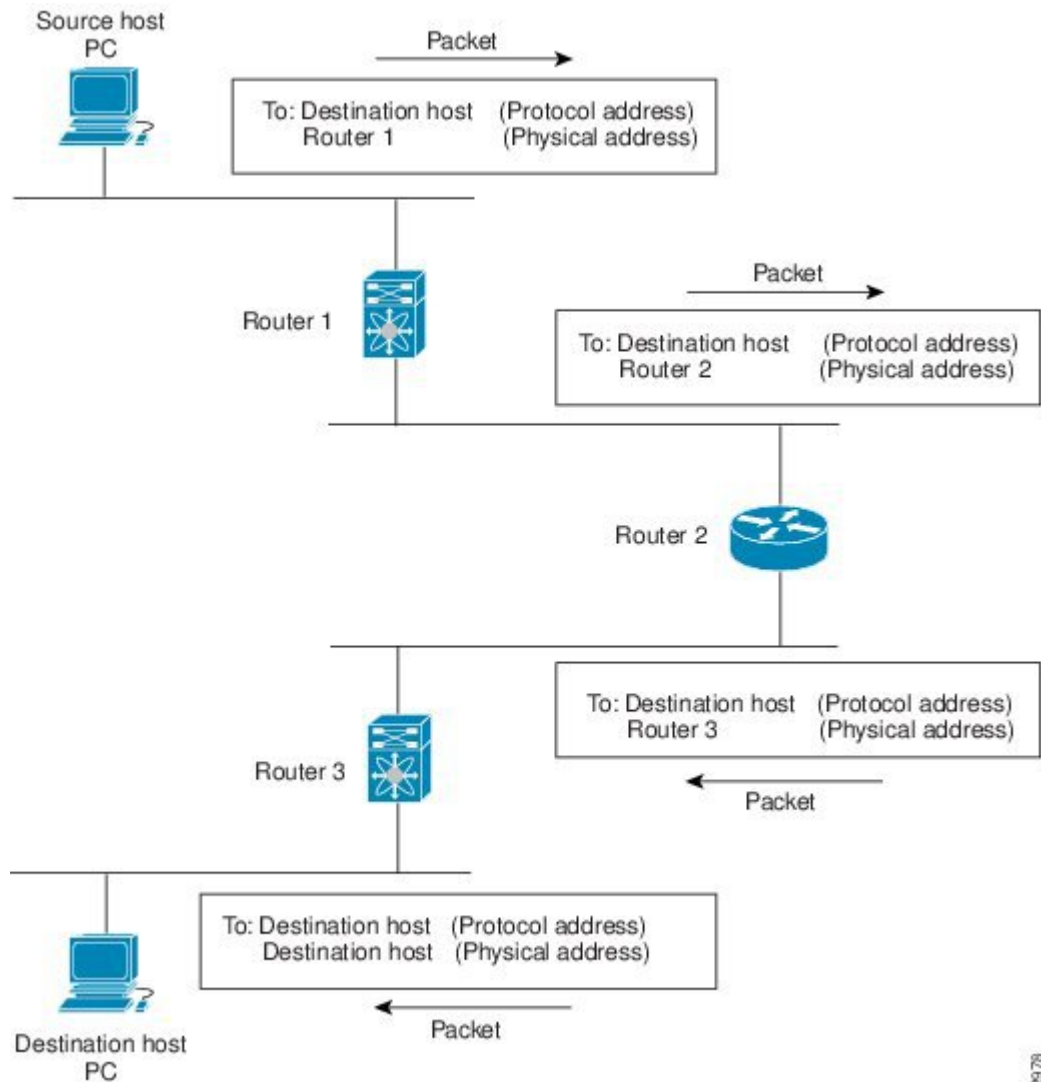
Source host PC

Packet

To: Destination host (Protocol address)
Router 1 (Physical address)

Router 1

Packet

To: Destination host (Protocol address)
Router 2 (Physical address)

Router 2

To: Destination host (Protocol address)
Router 3 (Physical address)

Packet

Router 3

To: Destination host (Protocol address)
Destination host (Physical address)

Packet

Destination host PC

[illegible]